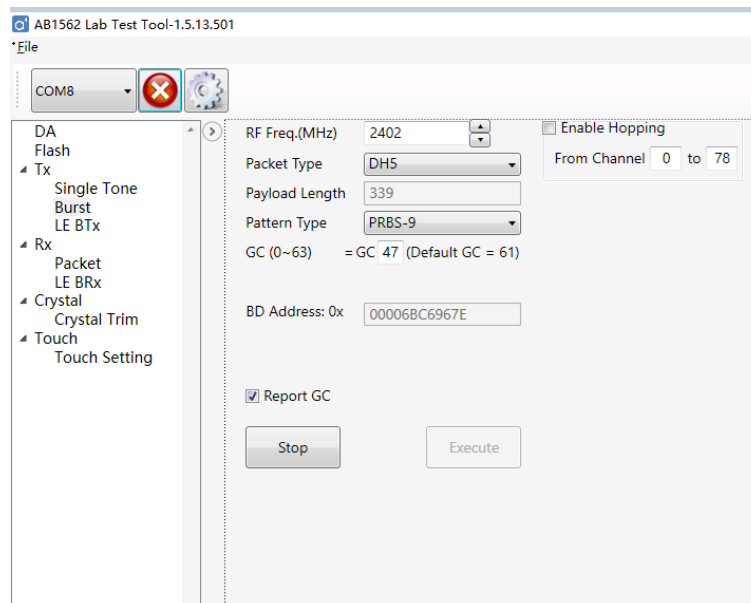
AB1562 Lab Test Tool-1.5.13.501
File

COM8

DA
Flash
Tx
Single Tone
Burst
LE BTx
Rx
Packet
LE BRx
Crystal
Crystal Trim
Touch
Touch Setting

RF Freq.(MHz) 2402
Packet Type DH5
Payload Length 339
Pattern Type PRBS-9
GC (0~63) = GC 47 (Default GC = 61)

Enable Hopping
From Channel 0 to 78

BD Address: 0x 00006BC6967E

Report GC

Stop
Execute